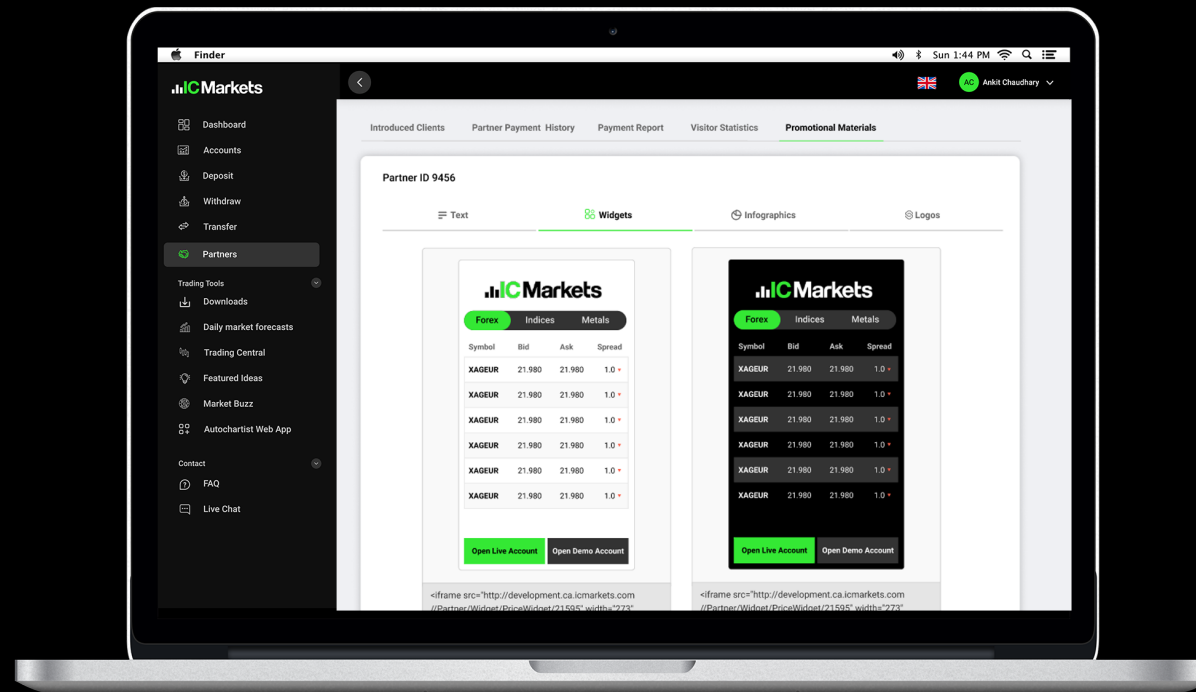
Finder

Sun 1:44 PM

ICMarkets

Dashboard
Accounts
Deposit
Withdraw
Transfer
Partners

Trading Tools
Downloads
Daily market forecasts
Trading Central
Featured Ideas
Market Buzz
Autochartist Web App

Contact
FAQ
Live Chat

AC Ankit Chaudhary

Introduced Clients | Partner Payment History | Payment Report | Visitor Statistics | Promotional Materials

Partner ID 9456

Text | Widgets | Infographics | Logos

ICMarkets

Forex | Indices | Metals

| Symbol | Bid | Ask | Spread |
|---|---|---|---|
| XAGEUR | 21.980 | 21.980 | 1.0 |
| XAGEUR | 21.980 | 21.980 | 1.0 |
| XAGEUR | 21.980 | 21.980 | 1.0 |
| XAGEUR | 21.980 | 21.980 | 1.0 |
| XAGEUR | 21.980 | 21.980 | 1.0 |
| XAGEUR | 21.980 | 21.980 | 1.0 |

Open Live Account | Open Demo Account

<iframe src="http://development.ca.icmarkets.com //Partner/Widget/PriceWidget/21595" width="273"

ICMarkets

Forex | Indices | Metals

| Symbol | Bid | Ask | Spread |
|---|---|---|---|
| XAGEUR | 21.980 | 21.980 | 1.0 |
| XAGEUR | 21.980 | 21.980 | 1.0 |
| XAGEUR | 21.980 | 21.980 | 1.0 |
| XAGEUR | 21.980 | 21.980 | 1.0 |
| XAGEUR | 21.980 | 21.980 | 1.0 |
| XAGEUR | 21.980 | 21.980 | 1.0 |

Open Live Account | Open Demo Account

<iframe src="http://development.ca.icmarkets.com //Partner/Widget/PriceWidget/21595" width="273"